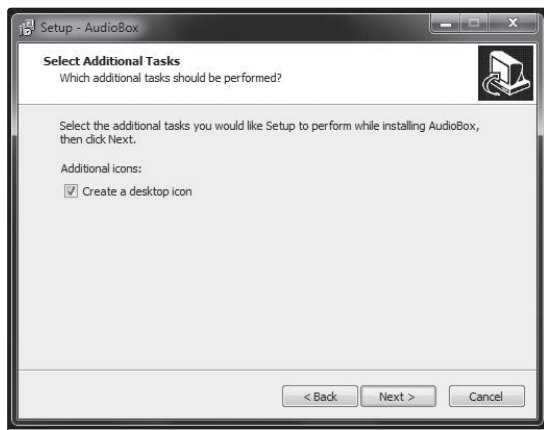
Setup - AudioBox

Select Additional Tasks
Which additional tasks should be performed?

Select the additional tasks you would like Setup to perform while installing AudioBox, then click Next.

Additional icons:

Create a desktop icon

< Back
Next >
Cancel